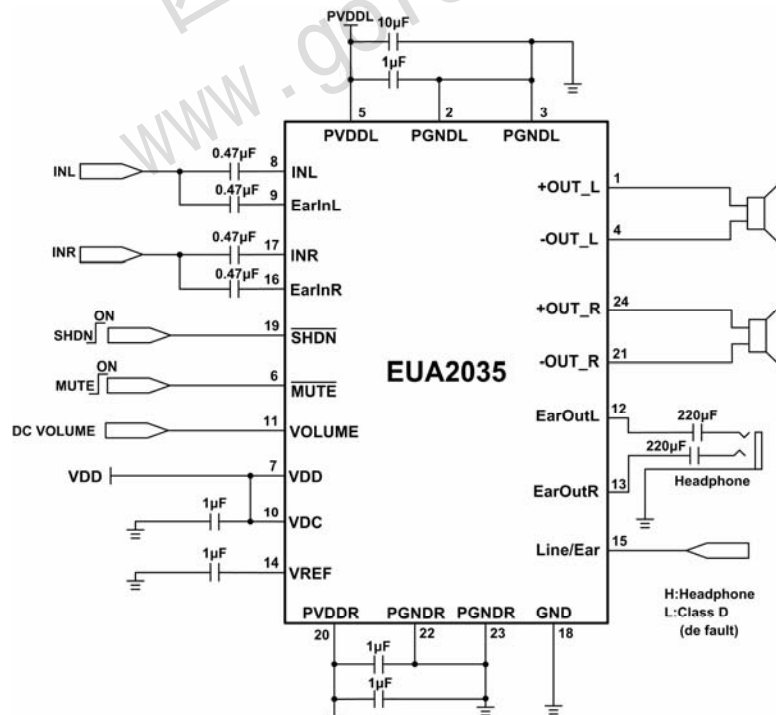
PVDDL
10μF
1μF
5
2
3
PVDDL
PGNDL
PGNDL
INL
0.47μF
8
INL
0.47μF
9
EarInL
+OUT_L
1
-OUT_L
4
INR
0.47μF
17
INR
0.47μF
16
EarInR
+OUT_R
24
ON
SHDN
19
$\overline{SHDN}$
-OUT_R
21
ON
MUTE
6
$\overline{MUTE}$
EUA2035
DC VOLUME
11
VOLUME
EarOutL
12
220μF
220μF
VDD
7
VDD
Headphone
1μF
10
VDC
EarOutR
13
1μF
14
VREF
Line/Ear
15
H:Headphone
L:Class D
(de fault)
PVDDR
PGNDR
PGNDR
GND
20
22
23
18
1μF
1μF